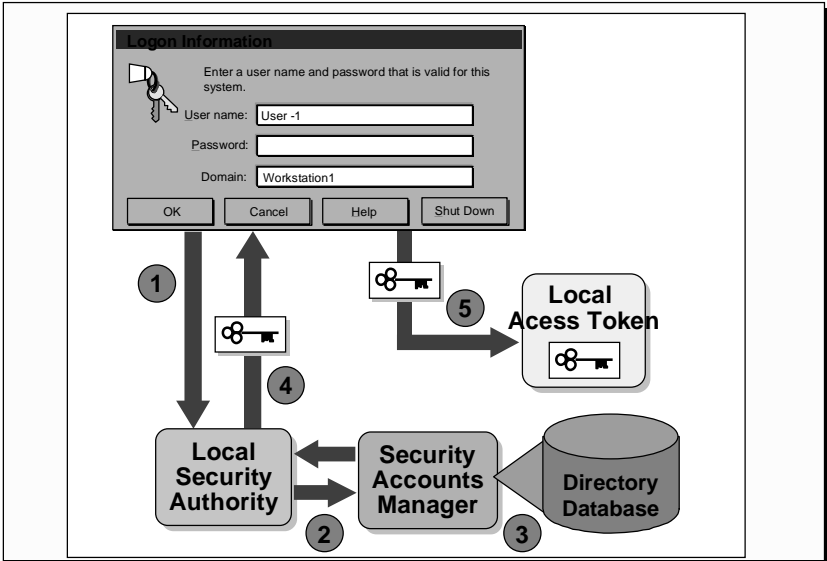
Logon Information

Enter a user name and password that is valid for this system.

User name: User -1

Password:

Domain: Workstation1

OK

Cancel

Help

Shut Down

1

4

5

Local Acess Token

Local Security Authority

Security Accounts Manager

Directory Database

2

3